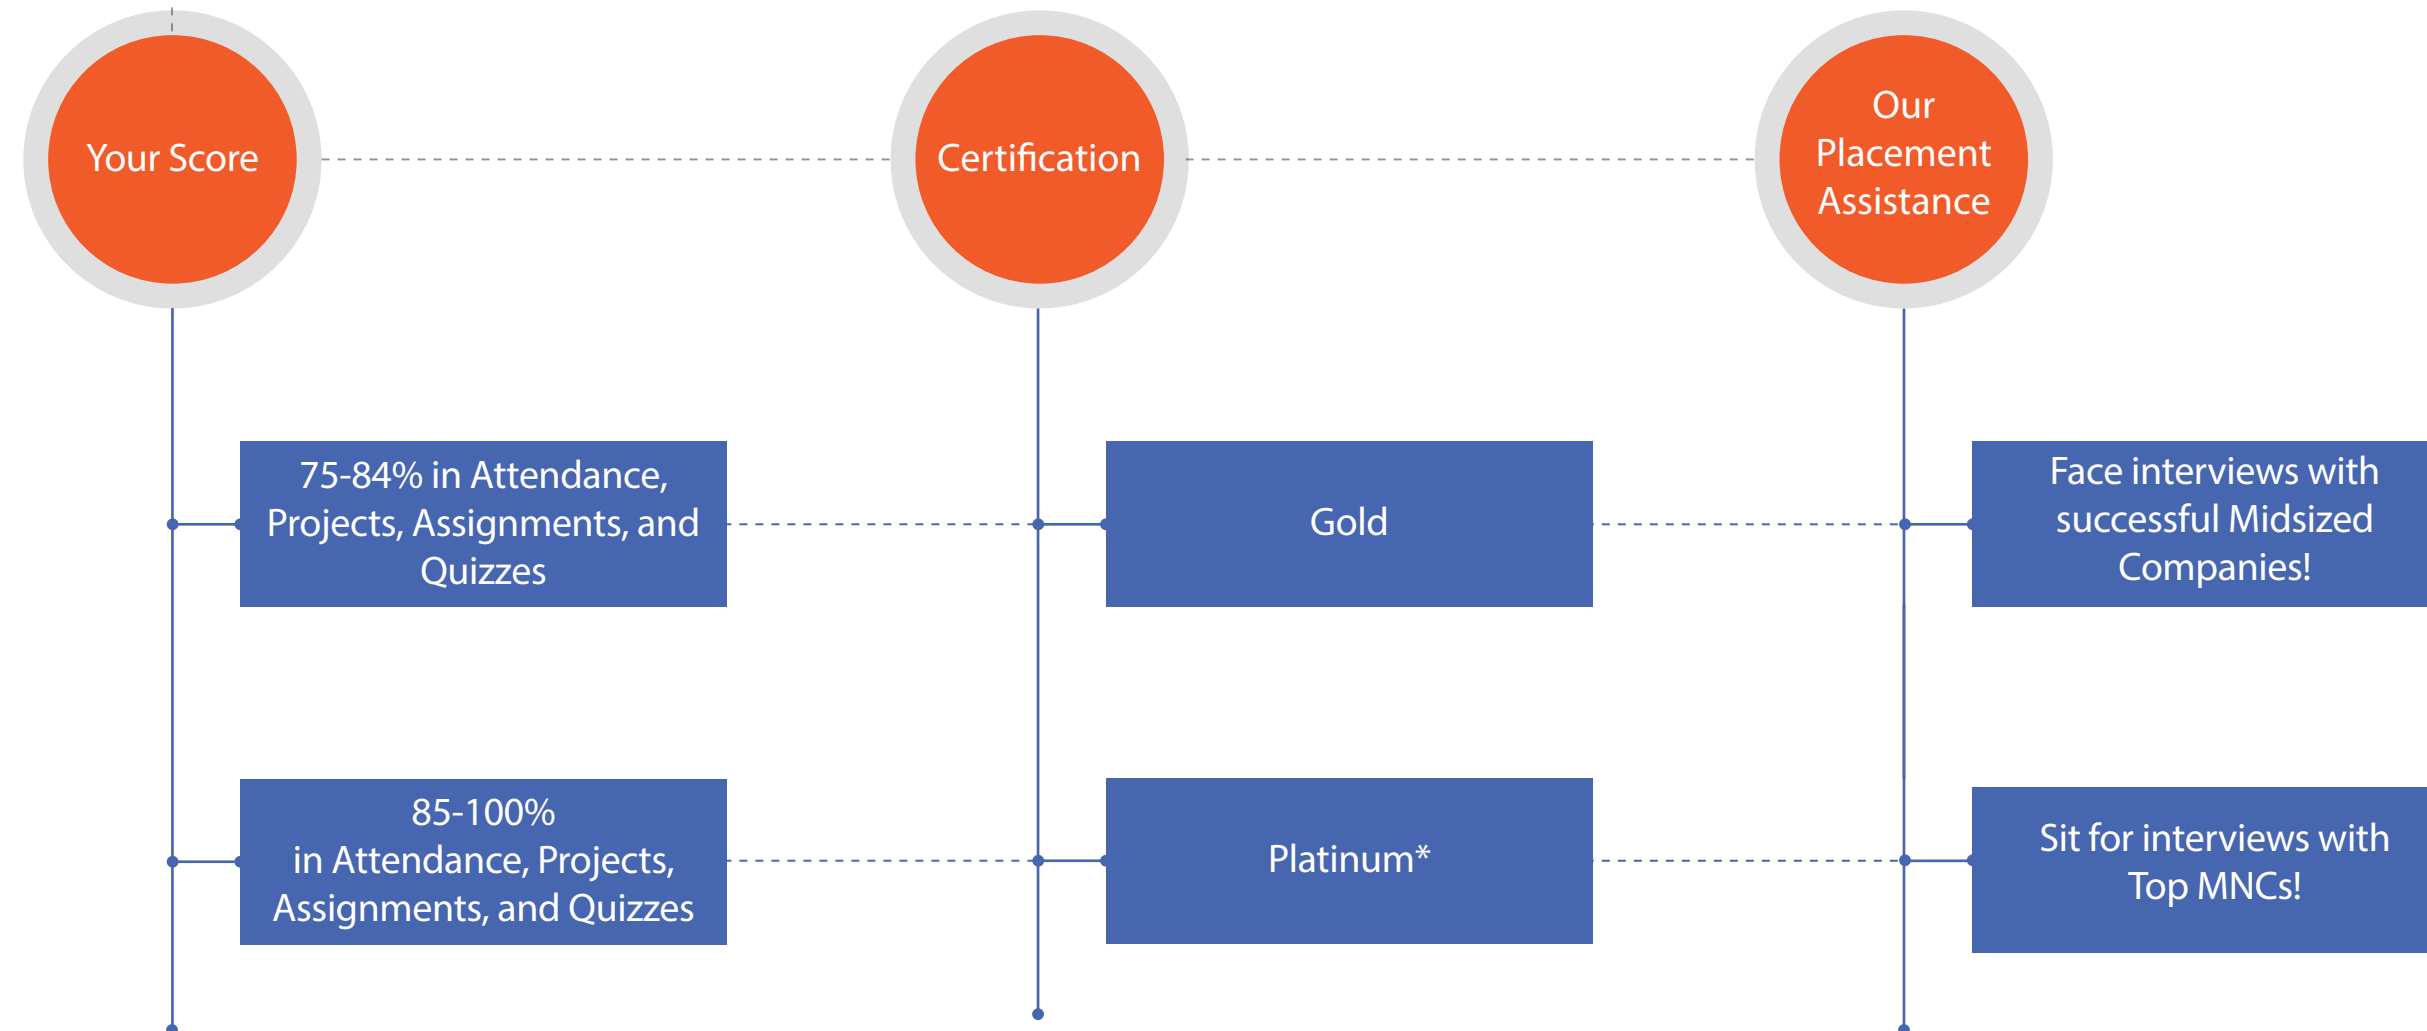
Your Score

Certification

Our Placement Assistance

75-84% in Attendance, Projects, Assignments, and Quizzes

Gold

Face interviews with successful Midsized Companies!

85-100% in Attendance, Projects, Assignments, and Quizzes

Platinum*

Sit for interviews with Top MNCs!